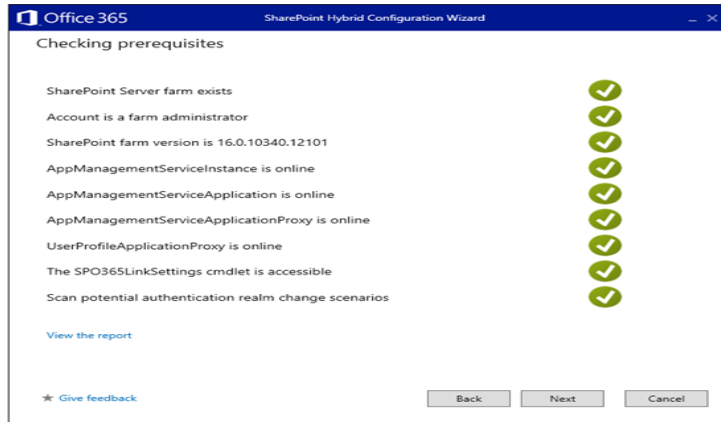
Office 365

SharePoint Hybrid Configuration Wizard

_ X

Checking prerequisites

SharePoint Server farm exists

Account is a farm administrator

SharePoint farm version is 16.0.10340.12101

AppManagementServiceInstance is online

AppManagementServiceApplication is online

AppManagementServiceApplicationProxy is online

UserProfileApplicationProxy is online

The SPO365LinkSettings cmdlet is accessible

Scan potential authentication realm change scenarios

View the report

★ Give feedback

Back

Next

Cancel